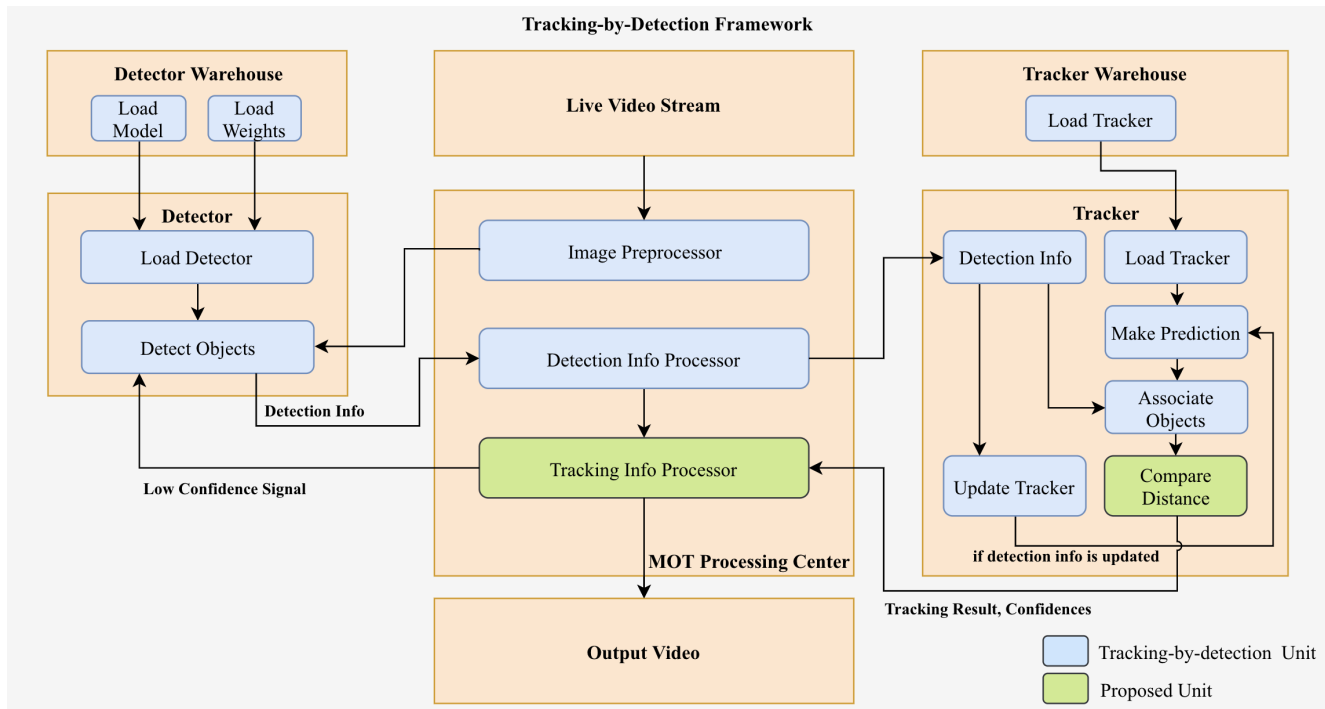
Tracking-by-Detection Framework

Detector Warehouse

Load Model

Load Weights

Live Video Stream

Tracker Warehouse

Load Tracker

Detector

Load Detector

Detect Objects

Detection Info

Image Preprocessor

Detection Info Processor

Tracking Info Processor

Low Confidence Signal

MOT Processing Center

Tracker

Detection Info

Load Tracker

Make Prediction

Associate Objects

Update Tracker

Compare Distance

if detection info is updated

Tracking Result, Confidences

Output Video

Tracking-by-detection Unit

Proposed Unit